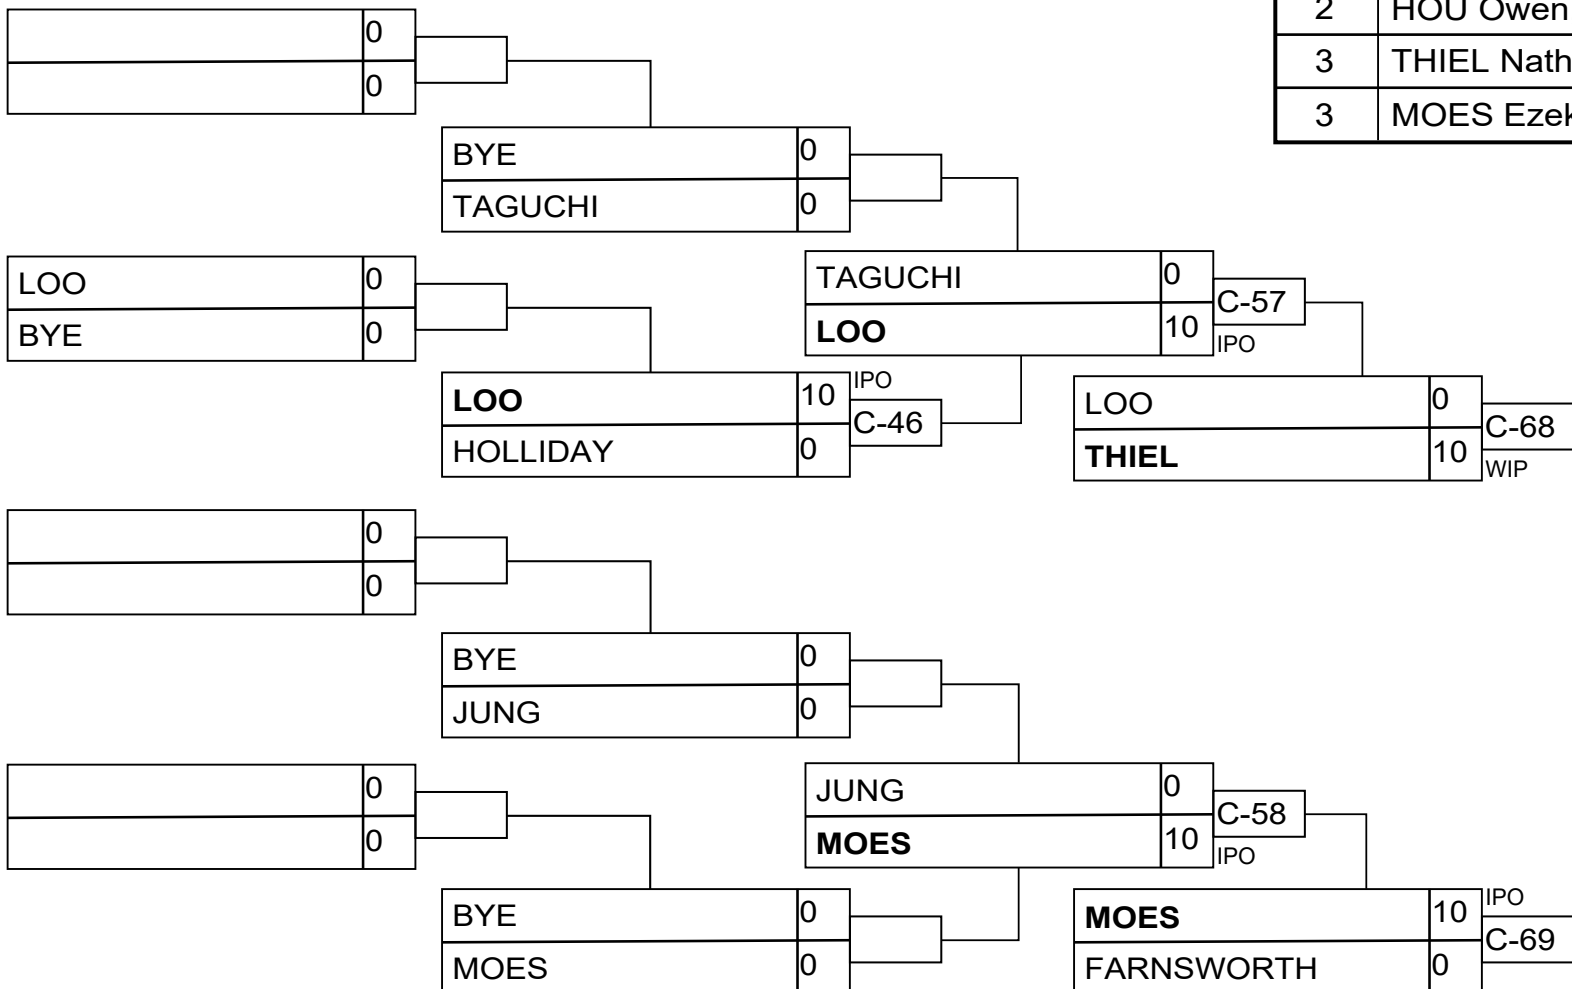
| 2 | HOU Owen |
|---|---|
| 3 | THIEL Nath |
| 3 | MOES Ezek |

0
0

BYE 0
TAGUCHI 0

LOO 0
BYE 0

TAGUCHI 0
**LOO** 10
C-57
IPO

IPO
**LOO** 10
HOLLIDAY 0
C-46

LOO 0
**THIEL** 10
C-68
WIP

0
0

BYE 0
JUNG 0

0
0

JUNG 0
**MOES** 10
C-58
IPO

BYE 0
MOES 0

**MOES** 10
FARNSWORTH 0
IPO
C-69